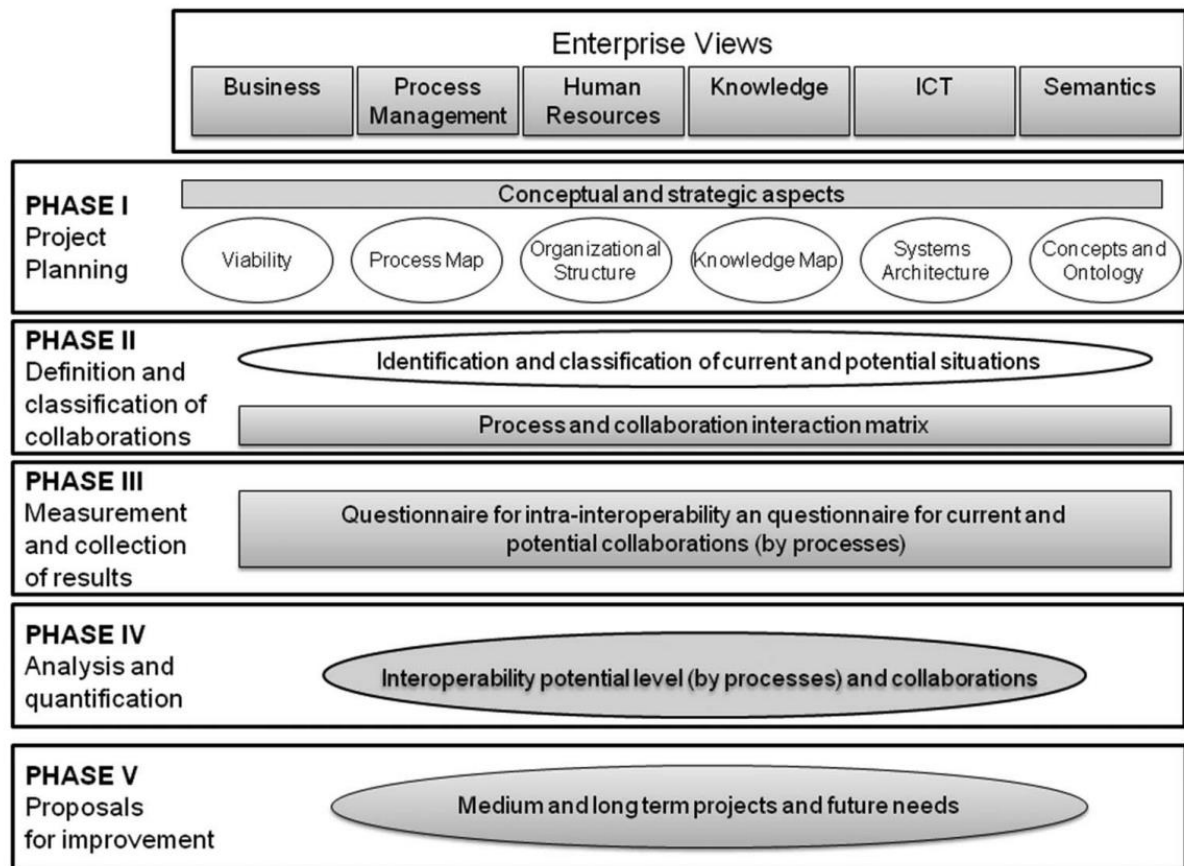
Enterprise Views

Business

Process Management

Human Resources

Knowledge

ICT

Semantics

PHASE I
Project Planning

Conceptual and strategic aspects

Viability

Process Map

Organizational Structure

Knowledge Map

Systems Architecture

Concepts and Ontology

PHASE II
Definition and classification of collaborations

Identification and classification of current and potential situations

Process and collaboration interaction matrix

PHASE III
Measurement and collection of results

Questionnaire for intra-interoperability an questionnaire for current and potential collaborations (by processes)

PHASE IV
Analysis and quantification

Interoperability potential level (by processes) and collaborations

PHASE V
Proposals for improvement

Medium and long term projects and future needs